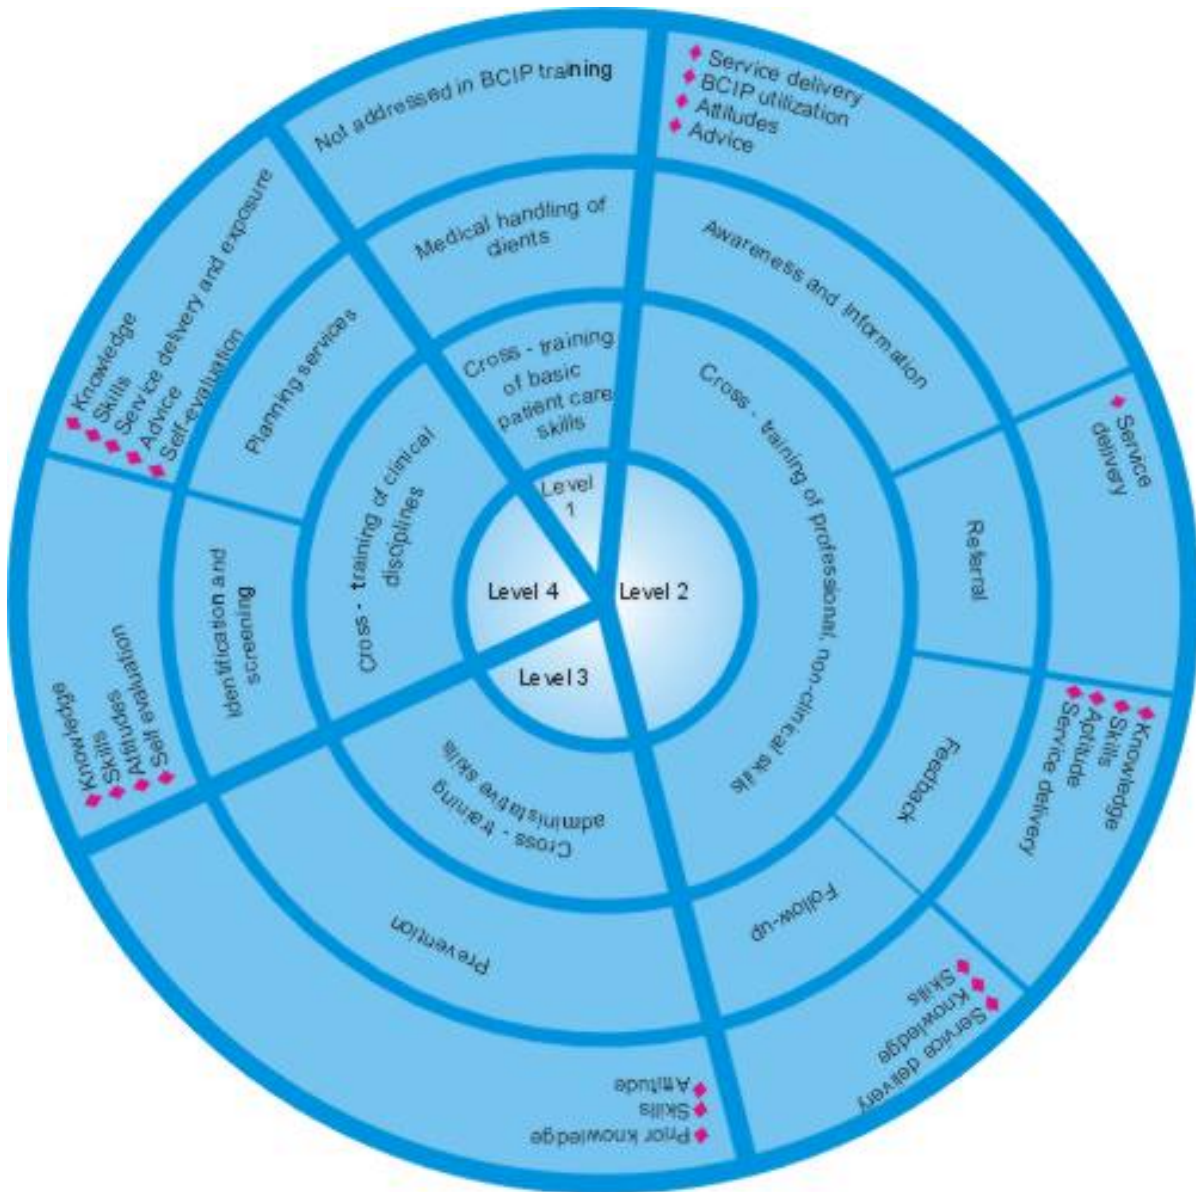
Not addressed in BCIP training

Service delivery
BCIP utilization
Attitudes
Advice

Medical handling of clients

Awareness and information

Knowledge
Skills
Service delivery and exposure
Advice
Self-evaluation

Planning services

Cross - training of basic patient care skills

Cross - training of professional, non-clinical skills

Service delivery

Level 1

Referral

Cross - training of clinical disciplines

Level 4

Level 2

Identification and screening

Level 3

Knowledge
Skills
Attitudes
Self evaluation

Cross - training administrative skills

Feedback

Knowledge
Skills
Attitude
Service delivery

Follow-up

Prevention

Service delivery
Knowledge
Skills

Prior knowledge
Skills
Attitude